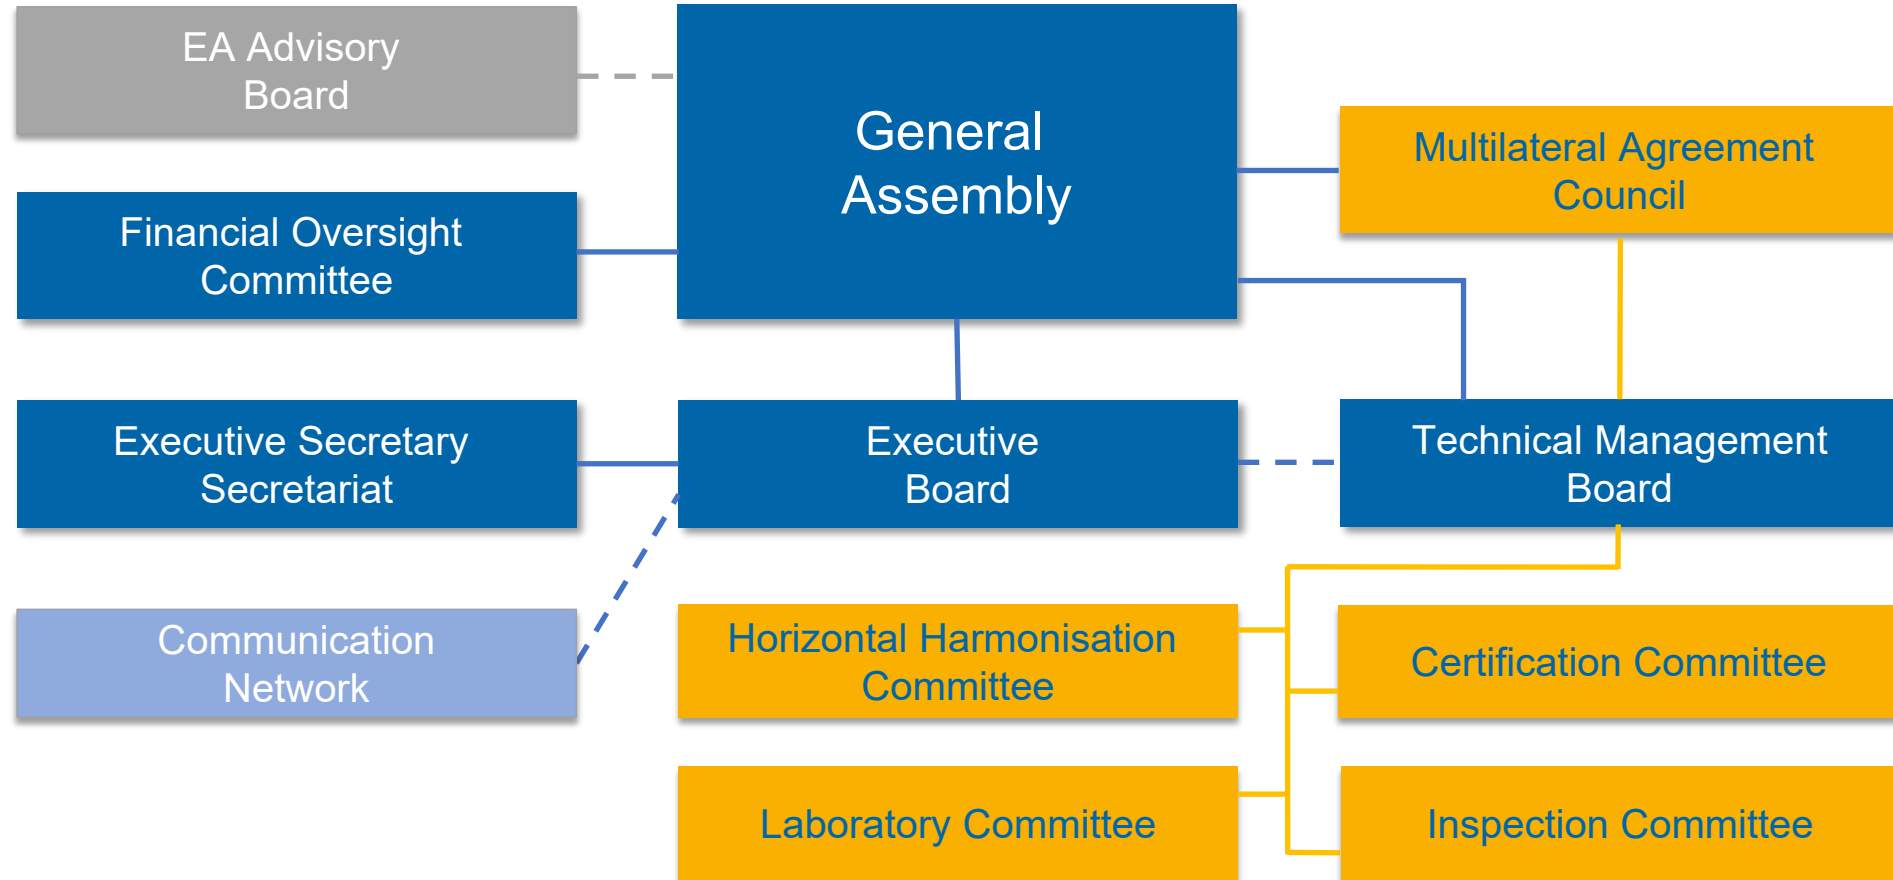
EA Advisory Board

General Assembly

Multilateral Agreement Council

Financial Oversight Committee

Executive Secretary Secretariat

Executive Board

Technical Management Board

Communication Network

Horizontal Harmonisation Committee

Certification Committee

Laboratory Committee

Inspection Committee